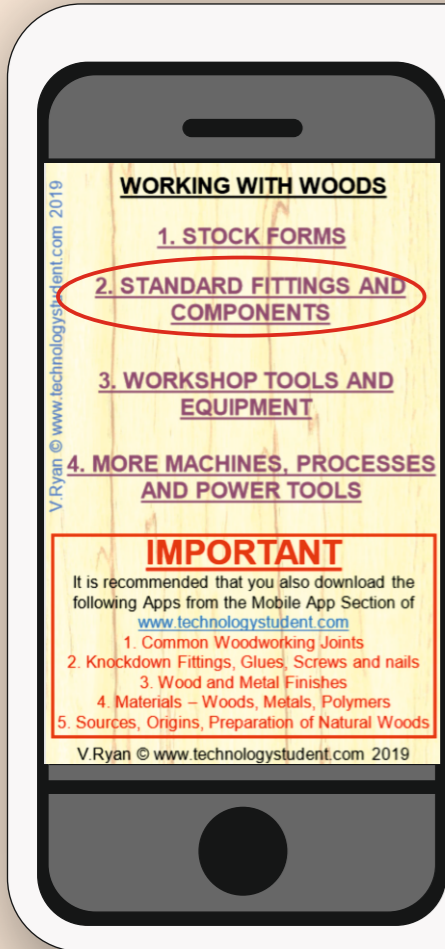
V.Ryan © www.technologystudent.com 2019

WORKING WITH WOODS

1. STOCK FORMS

2. STANDARD FITTINGS AND COMPONENTS

3. WORKSHOP TOOLS AND EQUIPMENT

4. MORE MACHINES, PROCESSES AND POWER TOOLS

IMPORTANT

It is recommended that you also download the following Apps from the Mobile App Section of www.technologystudent.com

1. Common Woodworking Joints
2. Knockdown Fittings, Glues, Screws and nails
3. Wood and Metal Finishes
4. Materials – Woods, Metals, Polymers
5. Sources, Origins, Preparation of Natural Woods

V.Ryan © www.technologystudent.com 2019